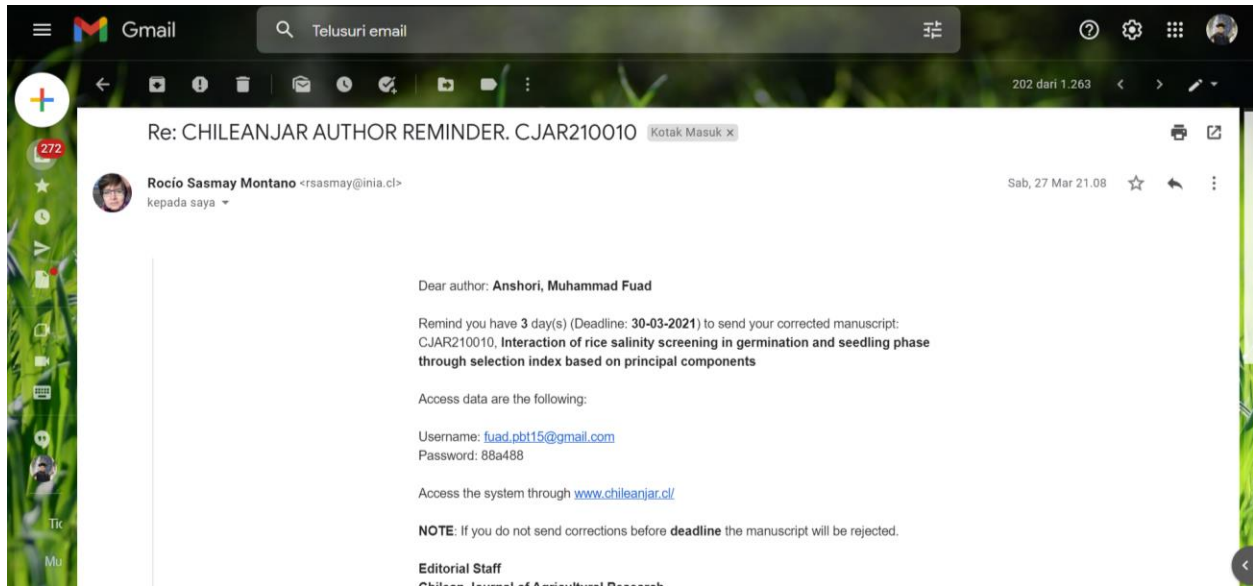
Gmail

Telusuri email

202 dari 1.263

Re: CHILEANJAR AUTHOR REMINDER. CJAR210010 Kotak Masuk ×

272

Rocío Sasmay Montano <rsasmay@inia.cl>
kepada saya

Sab, 27 Mar 21.08

Dear author: **Anshori, Muhammad Fuad**

Remind you have **3** day(s) (Deadline: **30-03-2021**) to send your corrected manuscript: CJAR210010, **Interaction of rice salinity screening in germination and seedling phase through selection index based on principal components**

Access data are the following:

Username: fuad.pbt15@gmail.com
Password: 88a488

Access the system through www.chileanjar.cl/

**NOTE**: If you do not send corrections before **deadline** the manuscript will be rejected.

**Editorial Staff**
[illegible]

Tic

Mu